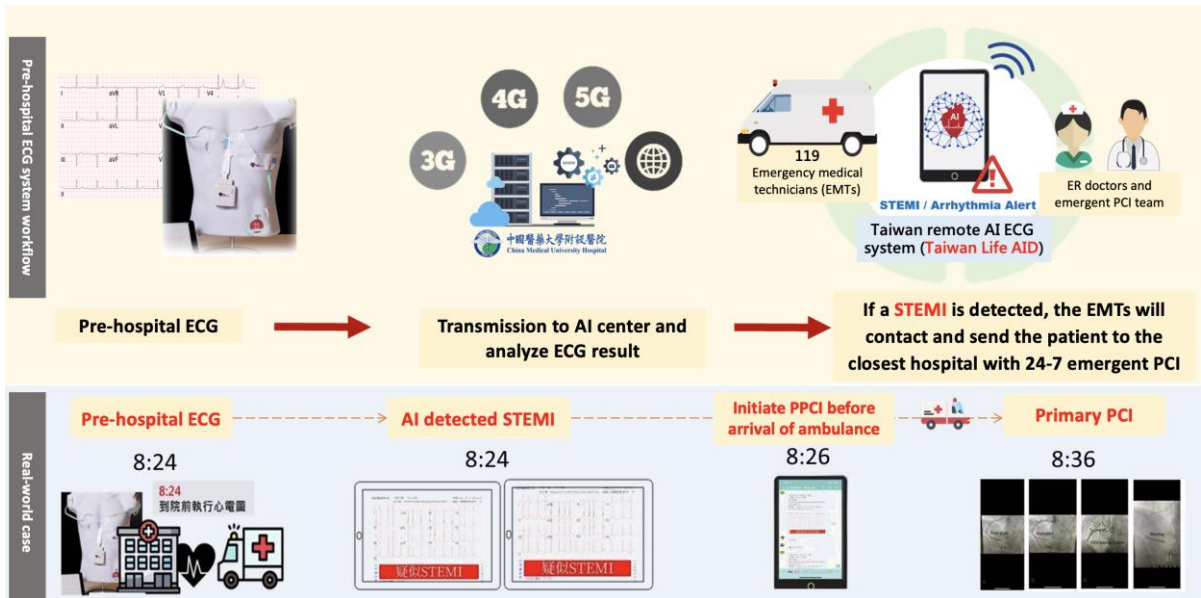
Pre-hospital ECG system workflow

aVR V1 V4
aVL
aVF

4G 5G 3G

中國醫藥大學附設醫院
China Medical University Hospital

119
Emergency medical technicians (EMTs)

AI

STEMI / Arrhythmia Alert

Taiwan remote AI ECG system (Taiwan Life AID)

ER doctors and emergent PCI team

Pre-hospital ECG

Transmission to AI center and analyze ECG result

If a STEMI is detected, the EMTs will contact and send the patient to the closest hospital with 24-7 emergent PCI

Real-world case

Pre-hospital ECG

AI detected STEMI

Initiate PPCI before arrival of ambulance

Primary PCI

8:24

8:24
到院前執行心電圖

8:24

疑似STEMI

疑似STEMI

8:26

8:36